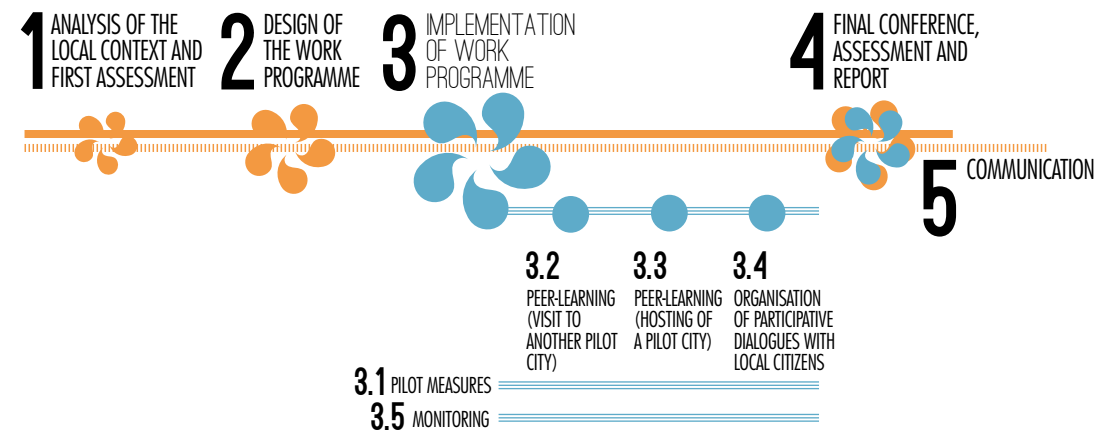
1 ANALYSIS OF THE LOCAL CONTEXT AND FIRST ASSESSMENT

2 DESIGN OF THE WORK PROGRAMME

3 IMPLEMENTATION OF WORK PROGRAMME

4 FINAL CONFERENCE, ASSESSMENT AND REPORT

5 COMMUNICATION

3.2 PEER-LEARNING (VISIT TO ANOTHER PILOT CITY)

3.3 PEER-LEARNING (HOSTING OF A PILOT CITY)

3.4 ORGANISATION OF PARTICIPATIVE DIALOGUES WITH LOCAL CITIZENS

3.1 PILOT MEASURES

3.5 MONITORING